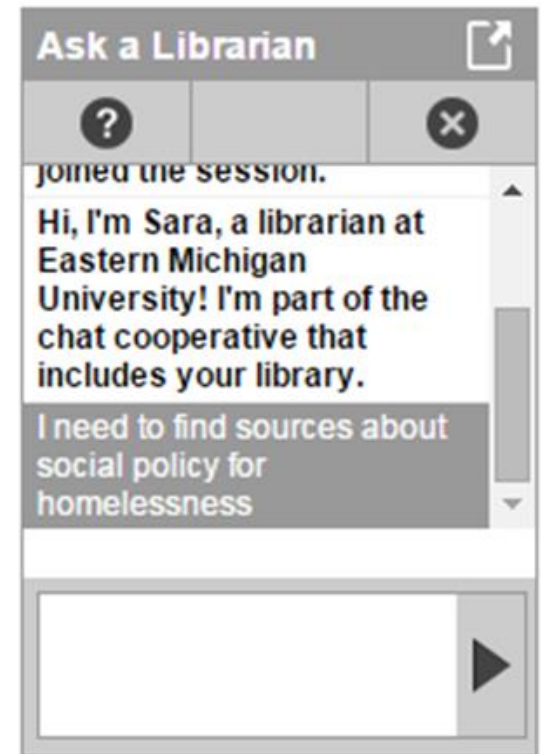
Ask a Librarian

joined the session.

Hi, I'm Sara, a librarian at Eastern Michigan University! I'm part of the chat cooperative that includes your library.

I need to find sources about social policy for homelessness